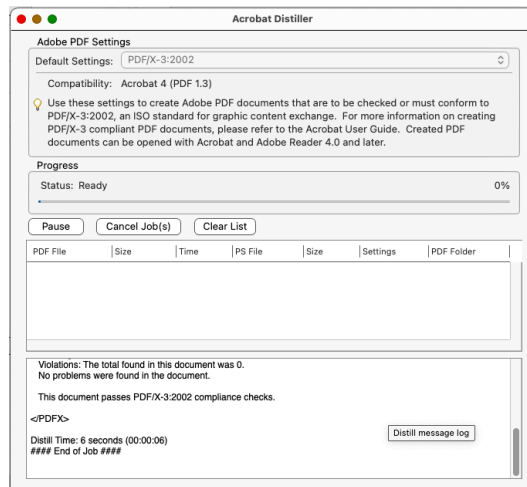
Acrobat Distiller

Adobe PDF Settings

Default Settings: PDF/X-3:2002

Compatibility: Acrobat 4 (PDF 1.3)

Use these settings to create Adobe PDF documents that are to be checked or must conform to PDF/X-3:2002, an ISO standard for graphic content exchange. For more information on creating PDF/X-3 compliant PDF documents, please refer to the Acrobat User Guide. Created PDF documents can be opened with Acrobat and Adobe Reader 4.0 and later.

Progress

Status: Ready

0%

Pause Cancel Job(s) Clear List

| PDF File | Size | Time | PS File | Size | Settings | PDF Folder |
|---|---|---|---|---|---|---|

Violations: The total found in this document was 0.
No problems were found in the document.

This document passes PDF/X-3:2002 compliance checks.

</PDFX>

Distill Time: 6 seconds (00:00:06)
#### End of Job ####

Distill message log